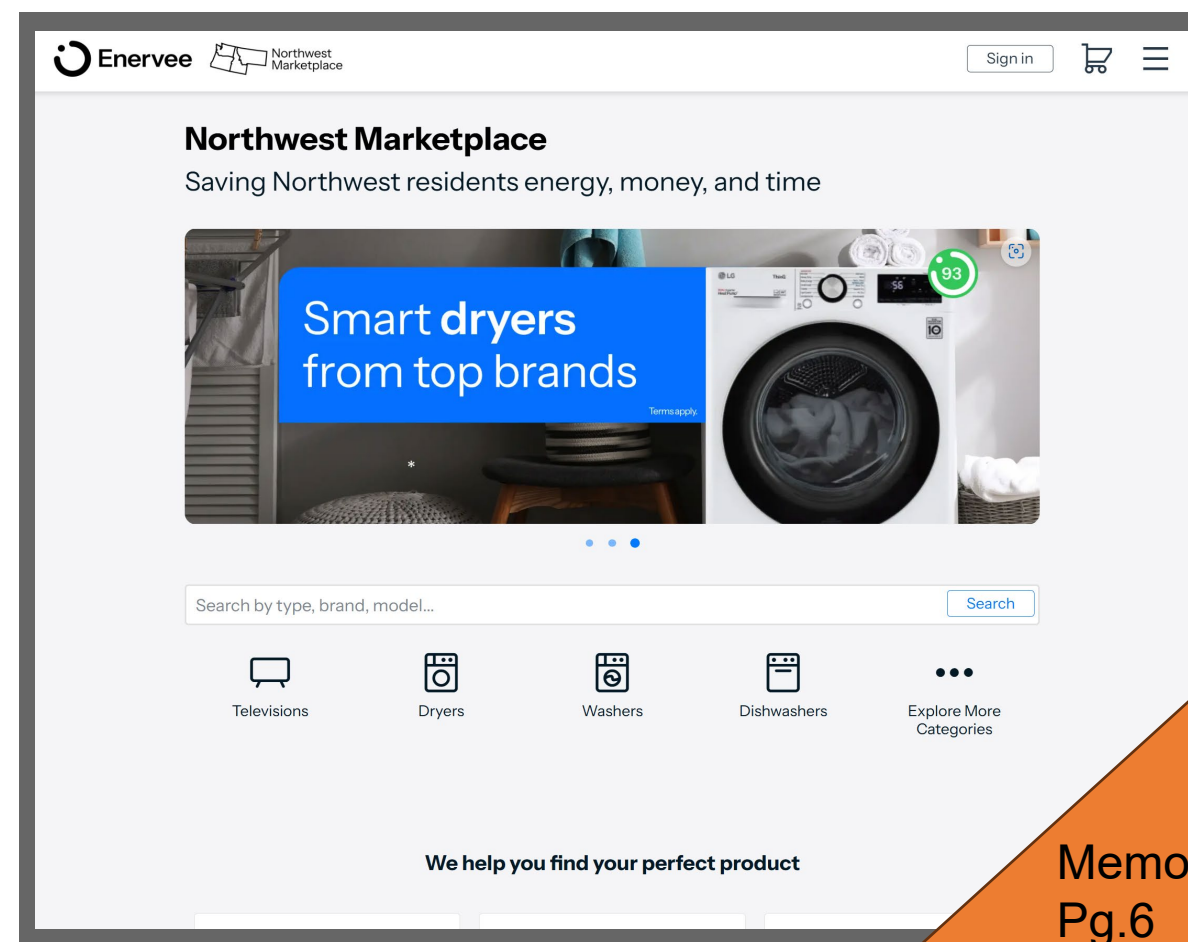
Enervee Northwest Marketplace

Sign in

Northwest Marketplace

Saving Northwest residents energy, money, and time

Smart **dryers** from top brands

Terms apply.

93

Search by type, brand, model...

Search

Televisions

Dryers

Washers

Dishwashers

Explore More Categories

We help you find your perfect product

Memo
Pg.6